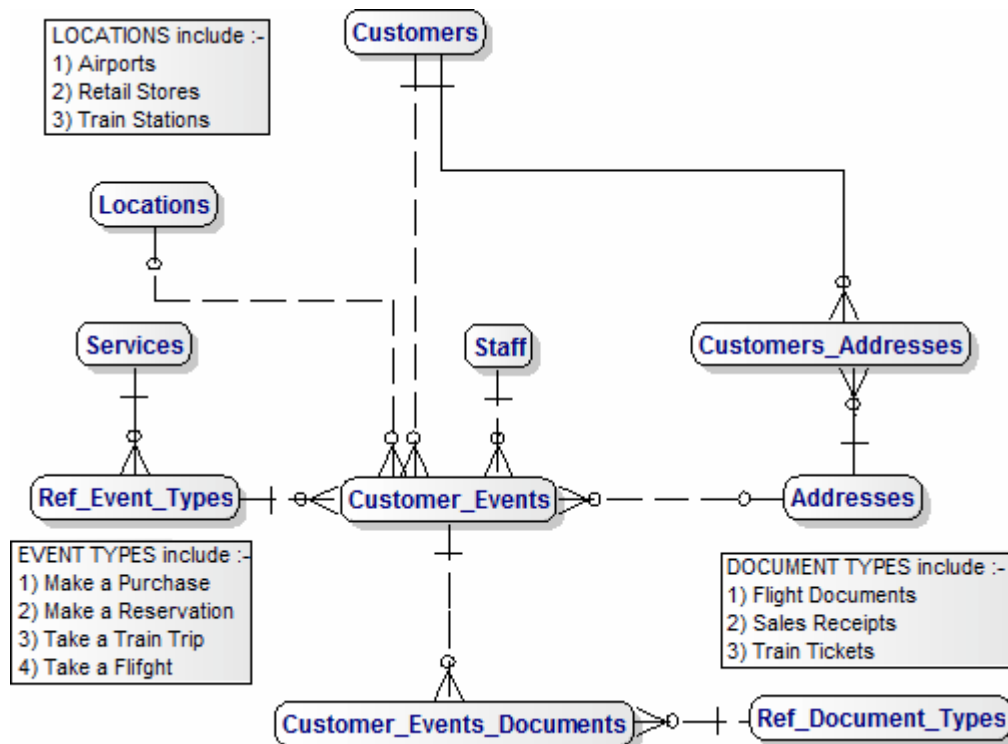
LOCATIONS include :-
1) Airports
2) Retail Stores
3) Train Stations

Customers

Locations

Services

Staff

Customers_Addresses

Ref_Event_Types

Customer_Events

Addresses

EVENT TYPES include :-
1) Make a Purchase
2) Make a Reservation
3) Take a Train Trip
4) Take a Flifght

DOCUMENT TYPES include :-
1) Flight Documents
2) Sales Receipts
3) Train Tickets

Customer_Events_Documents

Ref_Document_Types